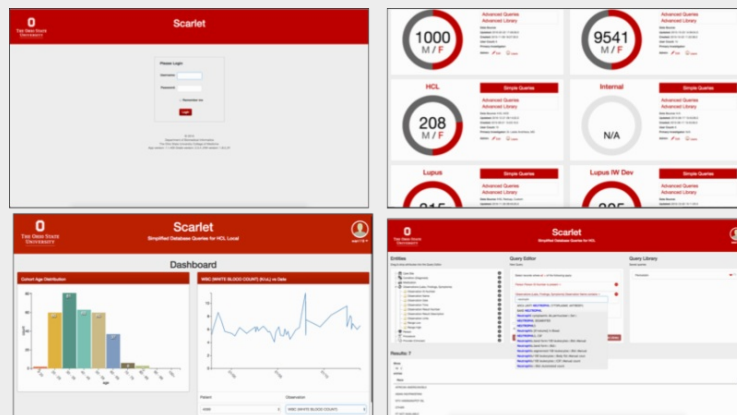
THE OHIO STATE UNIVERSITY

Scarlet

Please Login

Username

Password

Remember me

Login

1000
M / F

Advanced Queries
Advanced Library

9541
M / F

Advanced Queries
Advanced Library

HCL

Simple Queries

208
M / F

Internal

Simple Queries

N/A

Lupus

Advanced Queries
Advanced Library

Lupus IW Dev

Advanced Queries
Advanced Library

THE OHIO STATE UNIVERSITY

Scarlet

Simplified Database Queries for HCL Local

Dashboard

Cohort Age Distribution

WBC (WHITE BLOOD COUNT) (K/uL) vs Date

Patient

Observation

WBC (WHITE BLOOD COUNT)

THE OHIO STATE UNIVERSITY

Scarlet

Simplified Database Queries for HCL

Entities

Query Editor

Query Library

Results: 7